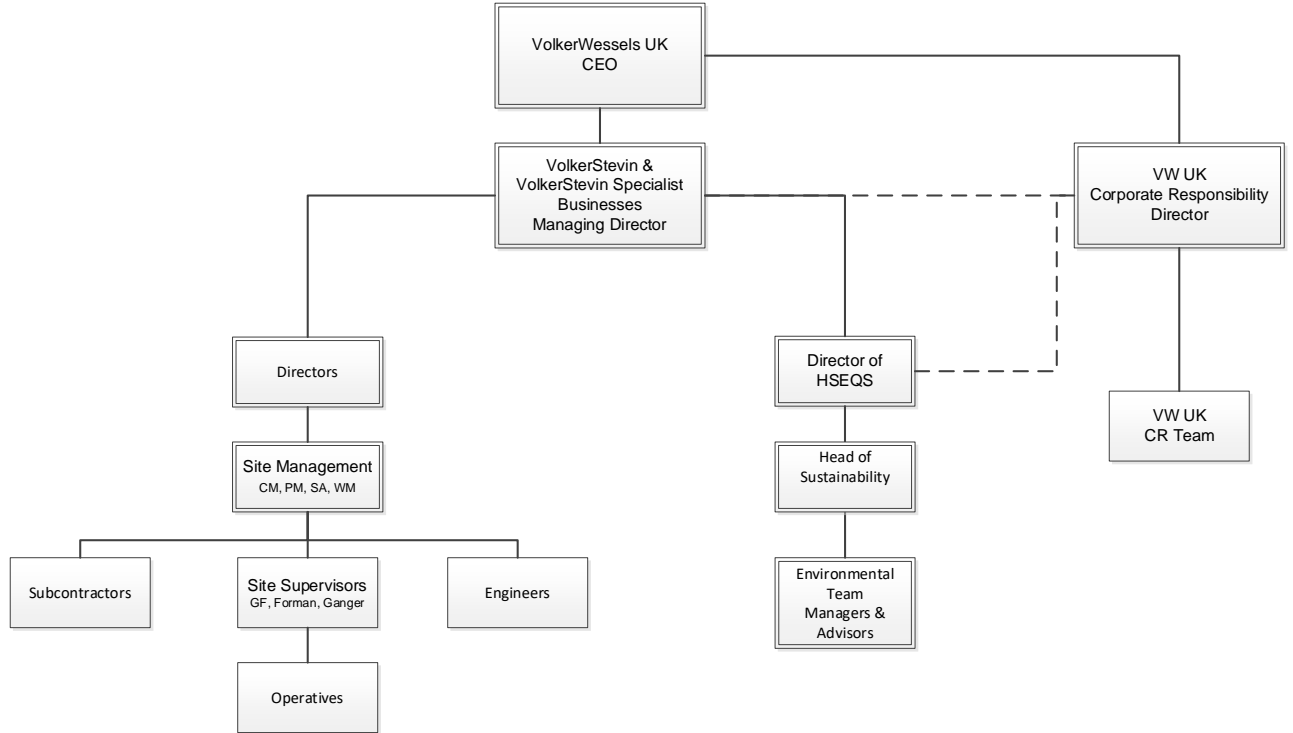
VolkerWessels UK
CEO

VolkerStevin & VolkerStevin Specialist Businesses Managing Director

VW UK
Corporate Responsibility Director

Directors

Site Management
CM, PM, SA, WM

Subcontractors

Site Supervisors
GF, Forman, Ganger

Engineers

Operatives

Director of HSEQS

Head of Sustainability

Environmental Team Managers & Advisors

VW UK
CR Team